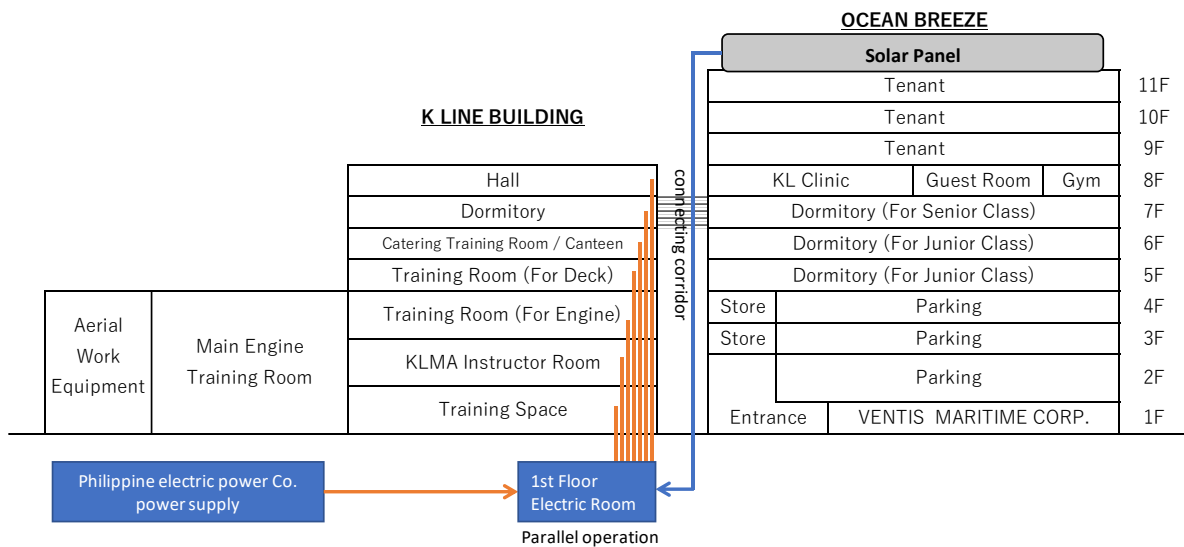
OCEAN BREEZE

Solar Panel

| Tenant | 11F |
|---|---|
| Tenant | 10F |
| Tenant | 9F |
| KL Clinic / Guest Room / Gym | 8F |
| Dormitory (For Senior Class) | 7F |
| Dormitory (For Junior Class) | 6F |
| Dormitory (For Junior Class) | 5F |
| Store / Parking | 4F |
| Store / Parking | 3F |
| Parking | 2F |
| Entrance / VENTIS MARITIME CORP. | 1F |

K LINE BUILDING

Hall

Dormitory

Catering Training Room / Canteen

Training Room (For Deck)

Training Room (For Engine)

KLMA Instructor Room

Training Space

Aerial Work Equipment

Main Engine Training Room

connecting corridor

Philippine electric power Co. power supply

1st Floor Electric Room

Parallel operation